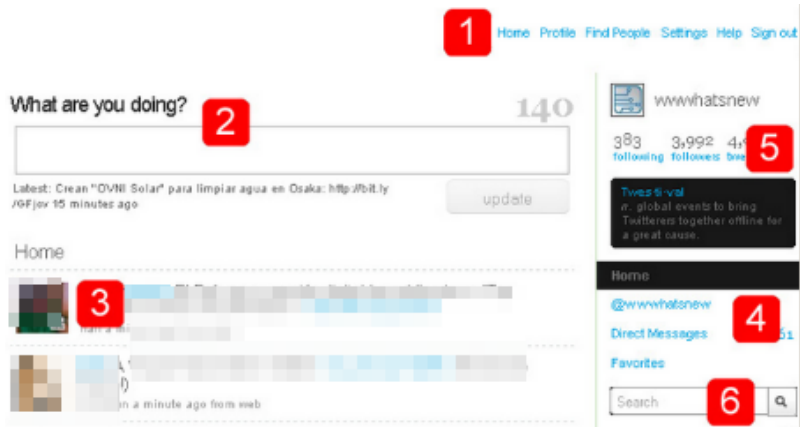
1 Home Profile Find People Settings Help Sign out

What are you doing? 2 140

Latest: Crean "OVNI Solar" para limpiar agua en Osaka: http://bit.ly/GFjov 15 minutes ago

update

Home

3

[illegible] a minute ago from web

wwwhatsnew

383 following 3,992 followers 4,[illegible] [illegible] 5

Twestival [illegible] global events to bring Twitterers together offline for a great cause.

Home

@wwwhatsnew 4

Direct Messages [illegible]61

Favorites

Search 6